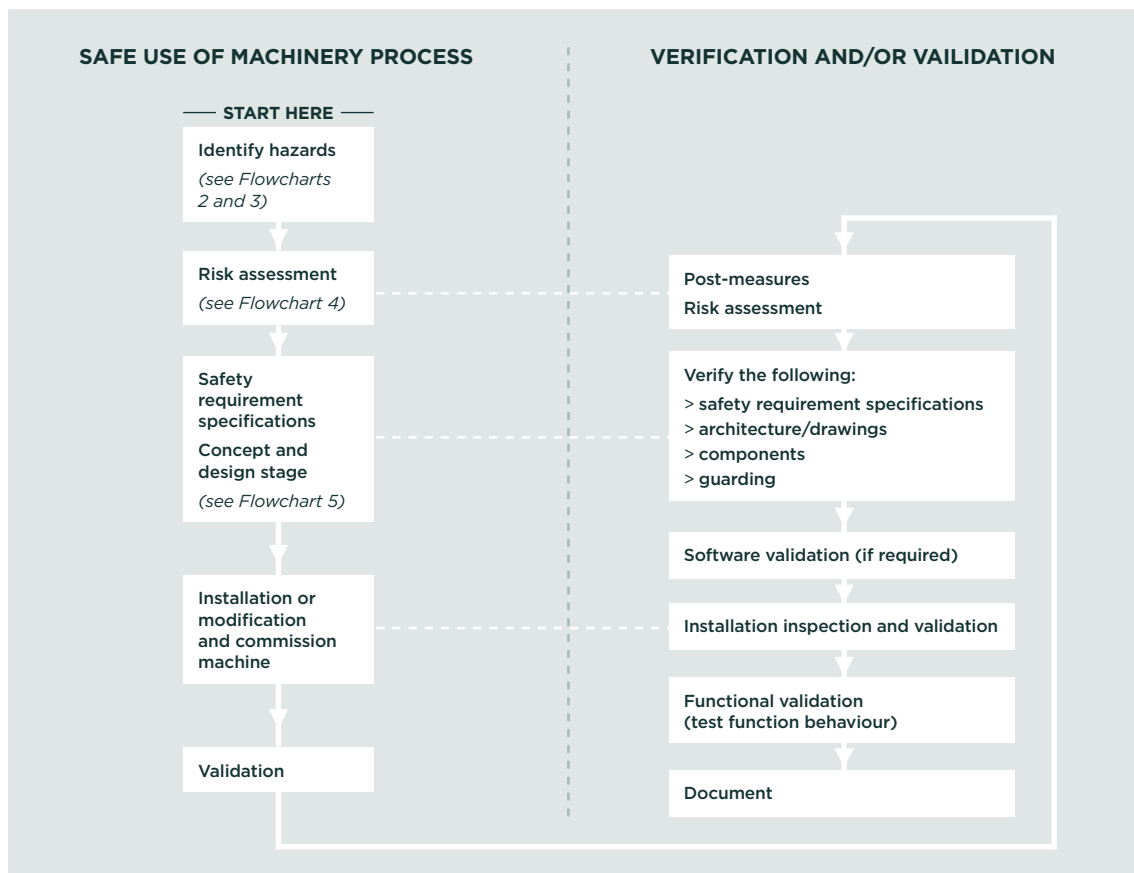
SAFE USE OF MACHINERY PROCESS

VERIFICATION AND/OR VAILIDATION

START HERE

Identify hazards
(see Flowcharts 2 and 3)

Risk assessment
(see Flowchart 4)

Safety requirement specifications
Concept and design stage
(see Flowchart 5)

Installation or modification and commission machine

Validation

Post-measures
Risk assessment

Verify the following:
> safety requirement specifications
> architecture/drawings
> components
> guarding

Software validation (if required)

Installation inspection and validation

Functional validation
(test function behaviour)

Document